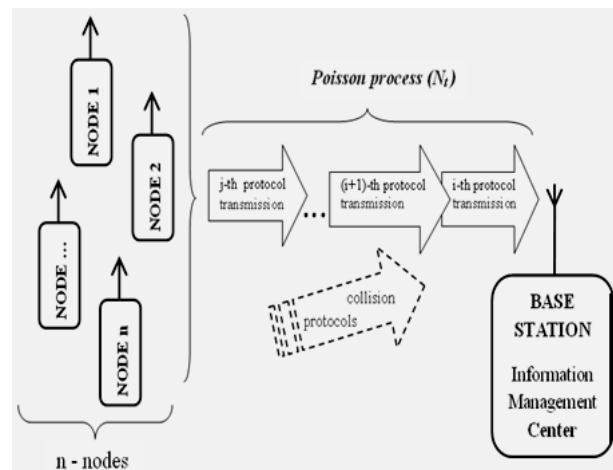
NODE 1

NODE 2

NODE ...

NODE n

n - nodes

Poisson process ($N_t$)

j-th protocol transmission

...

(i+1)-th protocol transmission

i-th protocol transmission

collision protocols

BASE STATION

Information Management Center